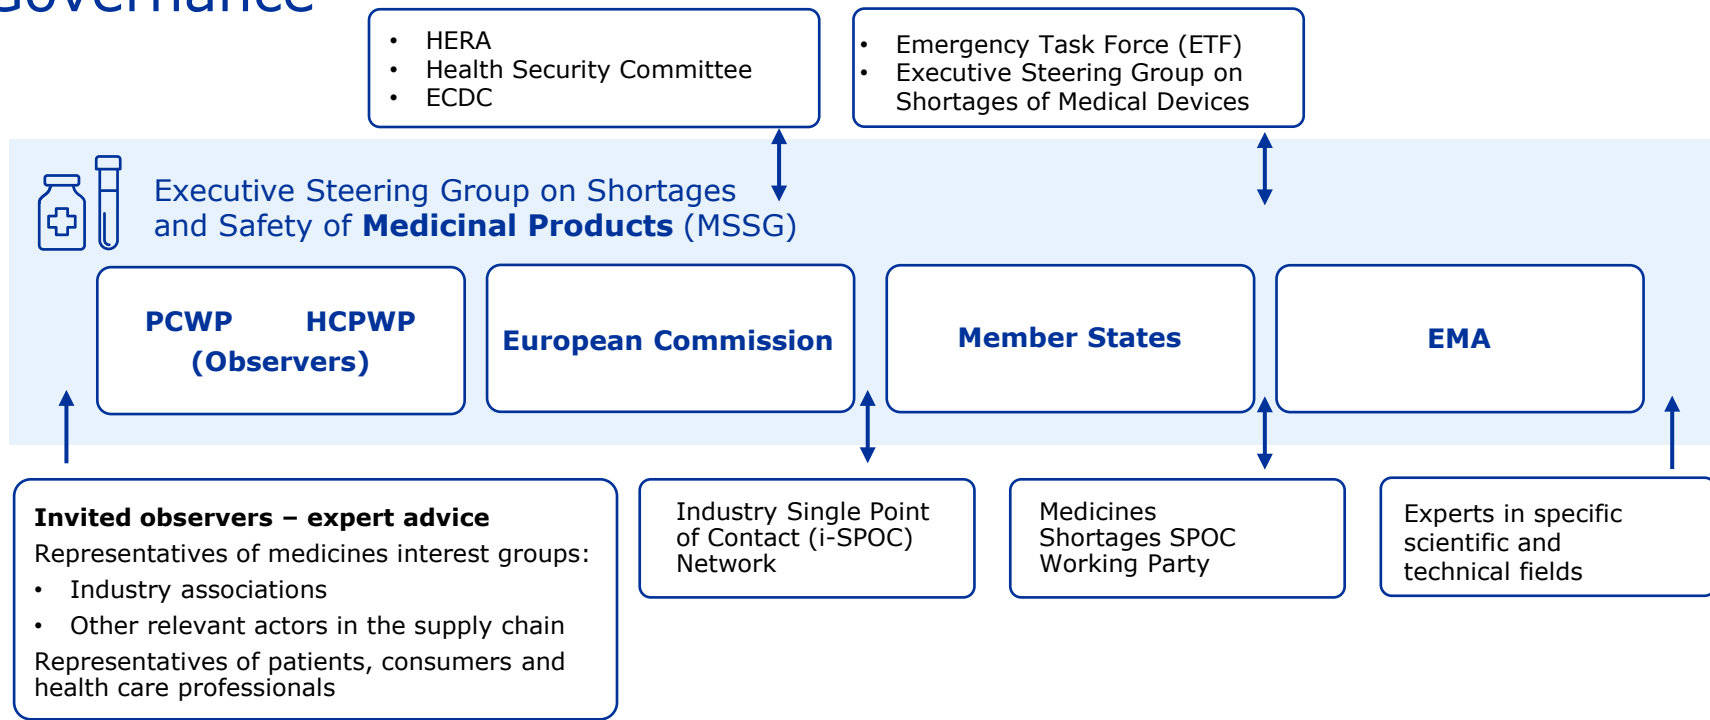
Governance

- HERA
- Health Security Committee
- ECDC

- Emergency Task Force (ETF)
- Executive Steering Group on Shortages of Medical Devices

Executive Steering Group on Shortages and Safety of **Medicinal Products** (MSSG)

**PCWP HCPWP (Observers)**

**European Commission**

**Member States**

**EMA**

**Invited observers – expert advice**
Representatives of medicines interest groups:
- Industry associations
- Other relevant actors in the supply chain

Representatives of patients, consumers and health care professionals

Industry Single Point of Contact (i-SPOC) Network

Medicines Shortages SPOC Working Party

Experts in specific scientific and technical fields